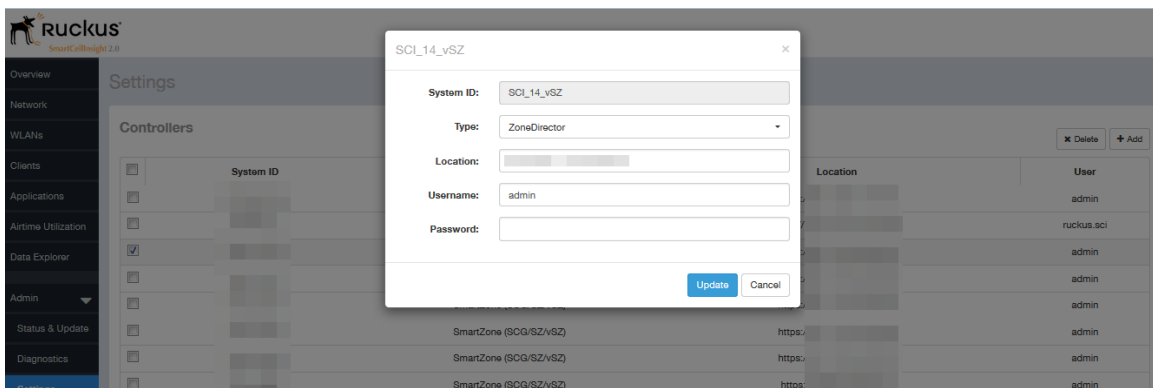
Ruckus
SmartCellInsight 2.0

Overview
Network
WLANs
Clients
Applications
Airtime Utilization
Data Explorer
Admin
Status & Update
Diagnostics

Settings

Controllers

✖ Delete + Add

| | System ID | | Location | User |
|---|---|---|---|---|
| | | | | admin |
| | | | | ruckus.sci |
| ☑ | | | | admin |
| | | | | admin |
| | | | | admin |
| | | SmartZone (SCG/SZ/vSZ) | https: | admin |
| | | SmartZone (SCG/SZ/vSZ) | https: | admin |
| | | SmartZone (SCG/SZ/vSZ) | https: | admin |

SCI_14_vSZ ×

System ID: SCI_14_vSZ
Type: ZoneDirector
Location: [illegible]
Username: admin
Password:

Update Cancel